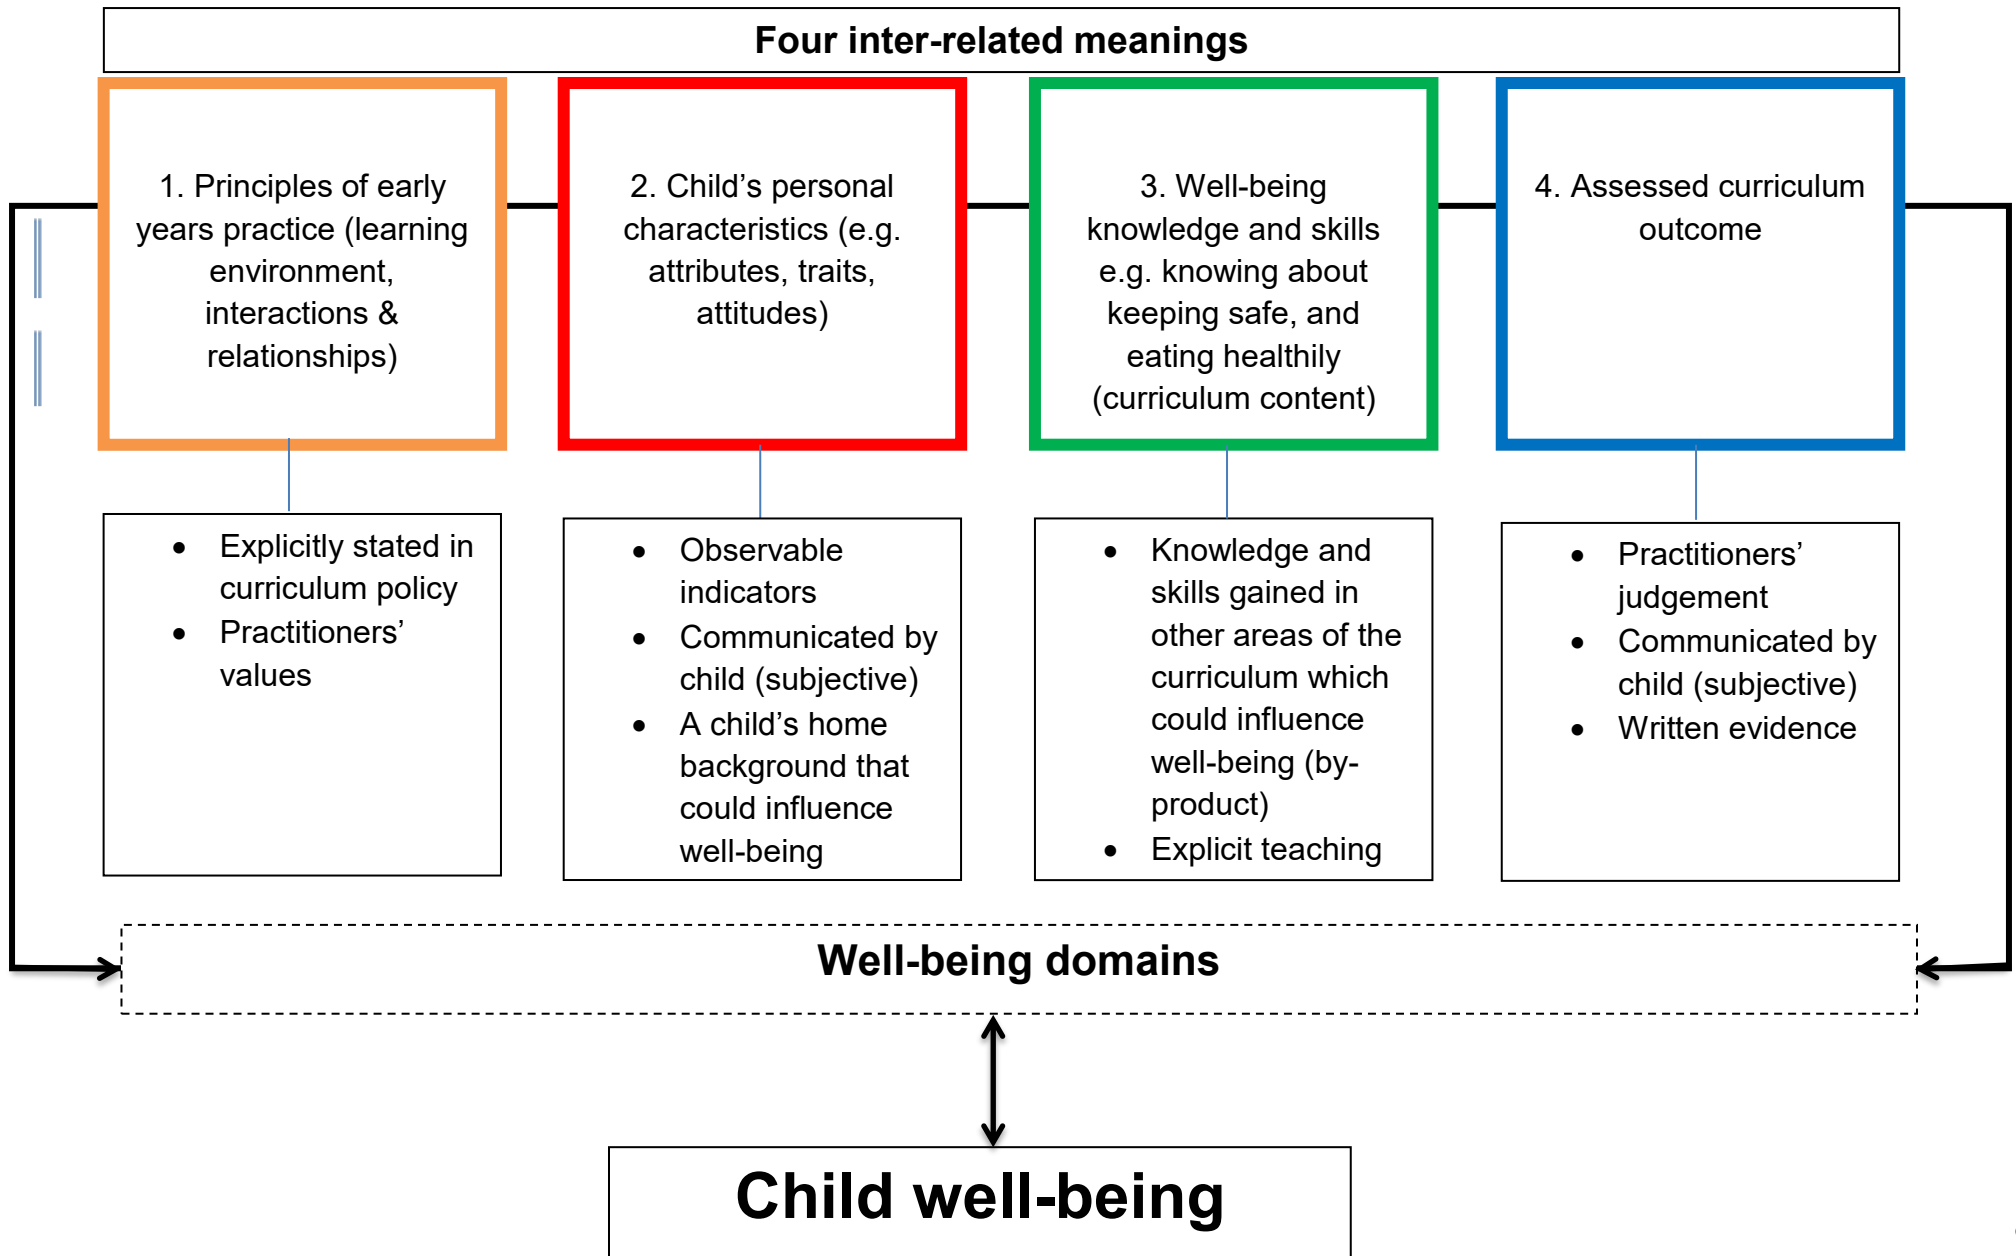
Four inter-related meanings

1. Principles of early years practice (learning environment, interactions & relationships)

2. Child's personal characteristics (e.g. attributes, traits, attitudes)

3. Well-being knowledge and skills e.g. knowing about keeping safe, and eating healthily (curriculum content)

4. Assessed curriculum outcome

- Explicitly stated in curriculum policy
- Practitioners' values

- Observable indicators
- Communicated by child (subjective)
- A child's home background that could influence well-being

- Knowledge and skills gained in other areas of the curriculum which could influence well-being (by-product)
- Explicit teaching

- Practitioners' judgement
- Communicated by child (subjective)
- Written evidence

Well-being domains

Child well-being